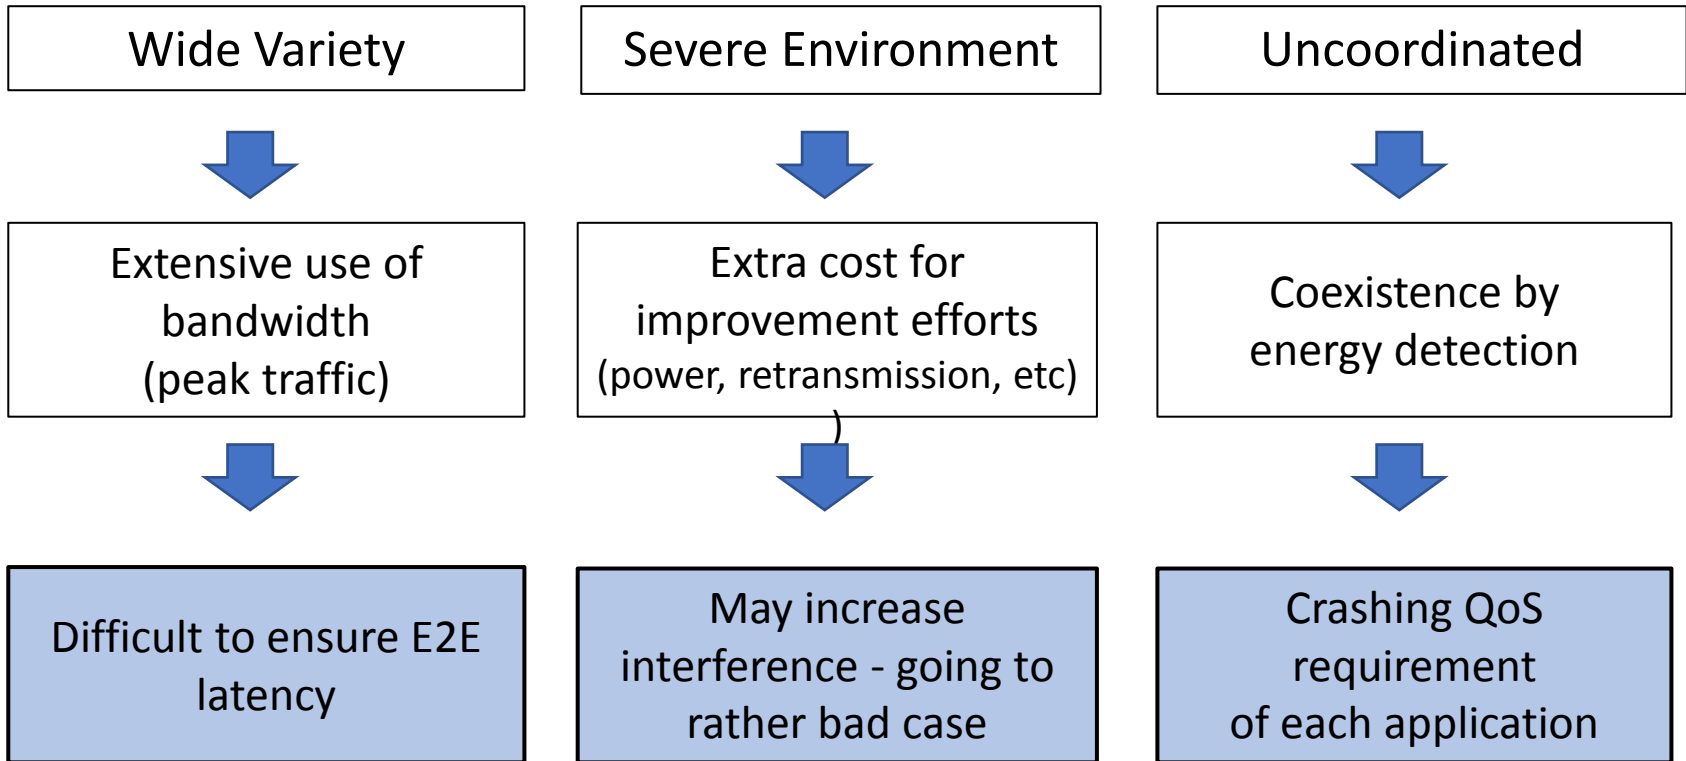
Wide Variety

Extensive use of bandwidth (peak traffic)

Difficult to ensure E2E latency

Severe Environment

Extra cost for improvement efforts (power, retransmission, etc)
)

May increase interference - going to rather bad case

Uncoordinated

Coexistence by energy detection

Crashing QoS requirement of each application